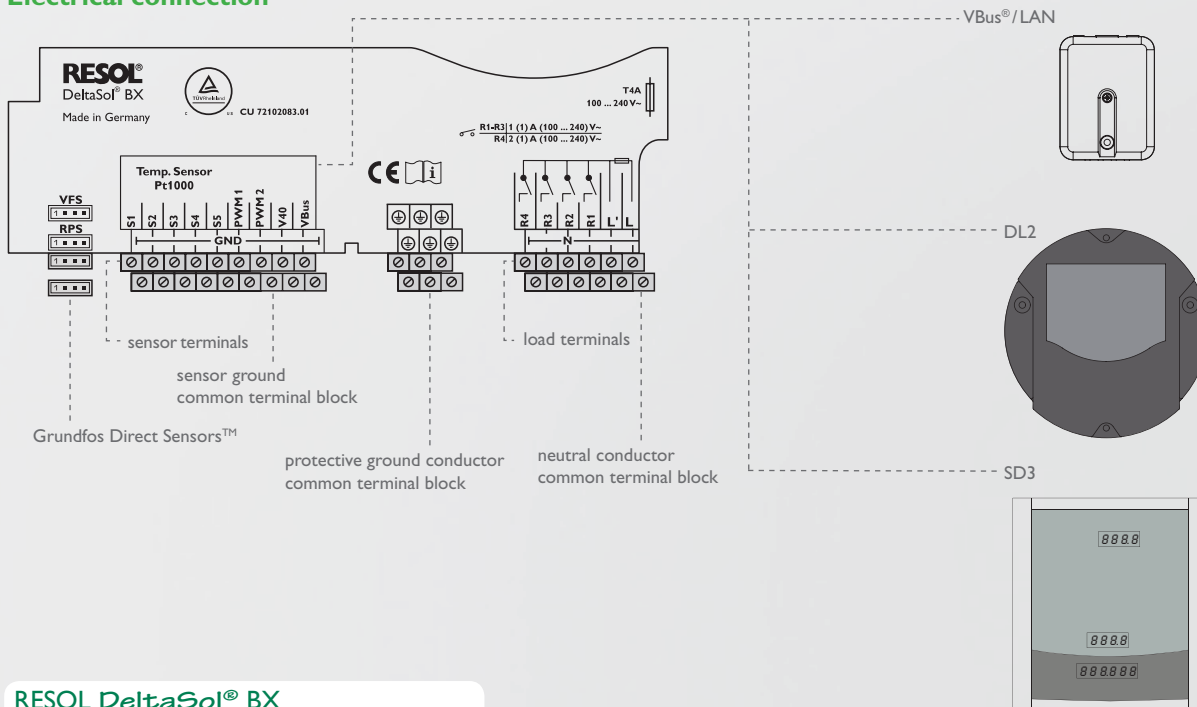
Electrical connection

VBus®/LAN

RESOL®
DeltaSol® BX
Made in Germany

TÜVRheinland

CU 72102083.01

T4A
100 ... 240 V~

R1-R3 | 1 (1) A (100 ... 240) V~
R4 | 2 (1) A (100 ... 240) V~

CE

i

Temp. Sensor
Pt1000

VFS
RPS

S1 S2 S3 S4 S5 PWM1 PWM2 V40 VBus

GND

R4 R3 R2 R1 L' L

N

DL2

sensor terminals

sensor ground
common terminal block

load terminals

Grundfos Direct Sensors™

protective ground conductor
common terminal block

neutral conductor
common terminal block

SD3

888.8

888.8

888888

RESOL DeltaSol® BX